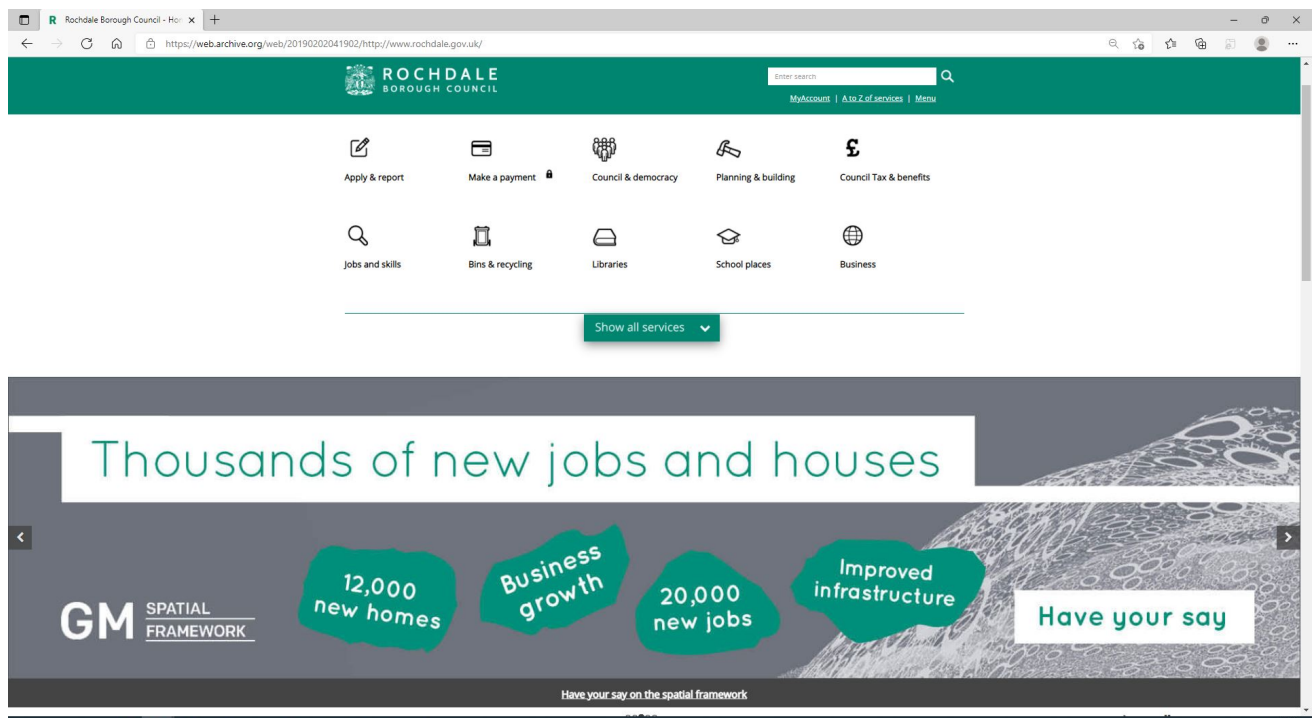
Rochdale Borough Council - Hon ×

https://web.archive.org/web/20190202041902/http://www.rochdale.gov.uk/

ROCHDALE
BOROUGH COUNCIL

Enter search

MyAccount | A to Z of services | Menu

Apply & report

Make a payment

Council & democracy

Planning & building

£

Council Tax & benefits

Jobs and skills

Bins & recycling

Libraries

School places

Business

Show all services

Thousands of new jobs and houses

12,000 new homes

Business growth

20,000 new jobs

Improved infrastructure

Have your say

GM SPATIAL FRAMEWORK

Have your say on the spatial framework